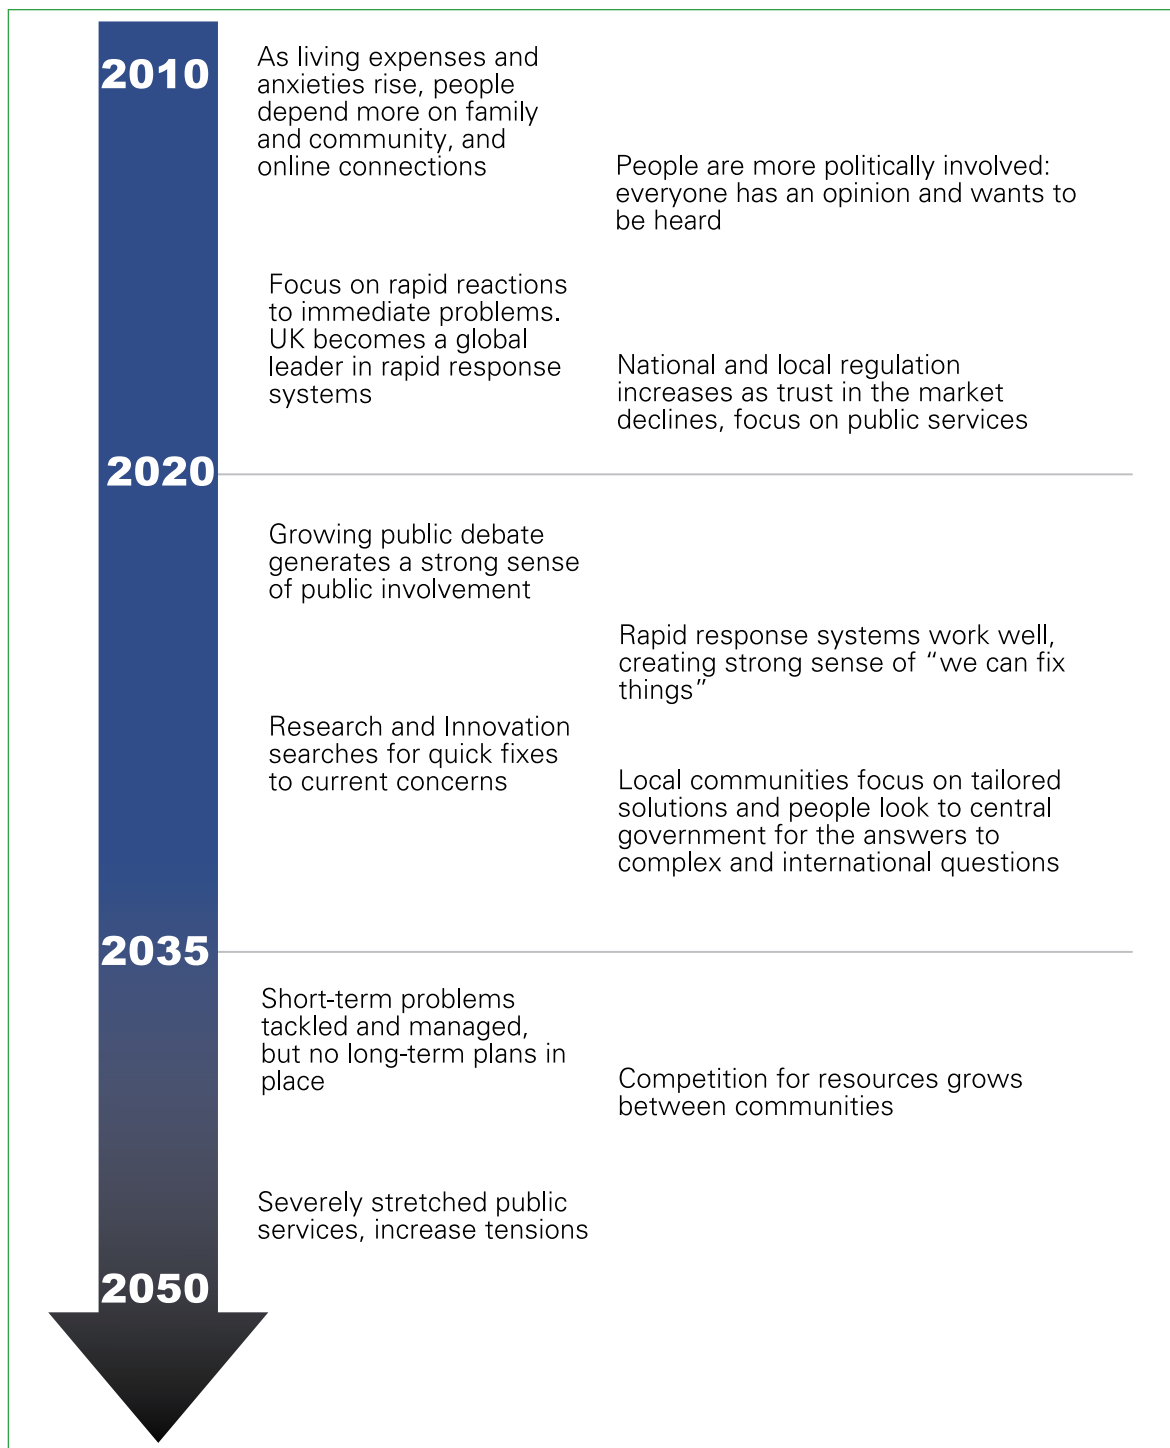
2010

As living expenses and anxieties rise, people depend more on family and community, and online connections

People are more politically involved: everyone has an opinion and wants to be heard

Focus on rapid reactions to immediate problems. UK becomes a global leader in rapid response systems

National and local regulation increases as trust in the market declines, focus on public services

2020

Growing public debate generates a strong sense of public involvement

Rapid response systems work well, creating strong sense of "we can fix things"

Research and Innovation searches for quick fixes to current concerns

Local communities focus on tailored solutions and people look to central government for the answers to complex and international questions

2035

Short-term problems tackled and managed, but no long-term plans in place

Competition for resources grows between communities

Severely stretched public services, increase tensions

2050